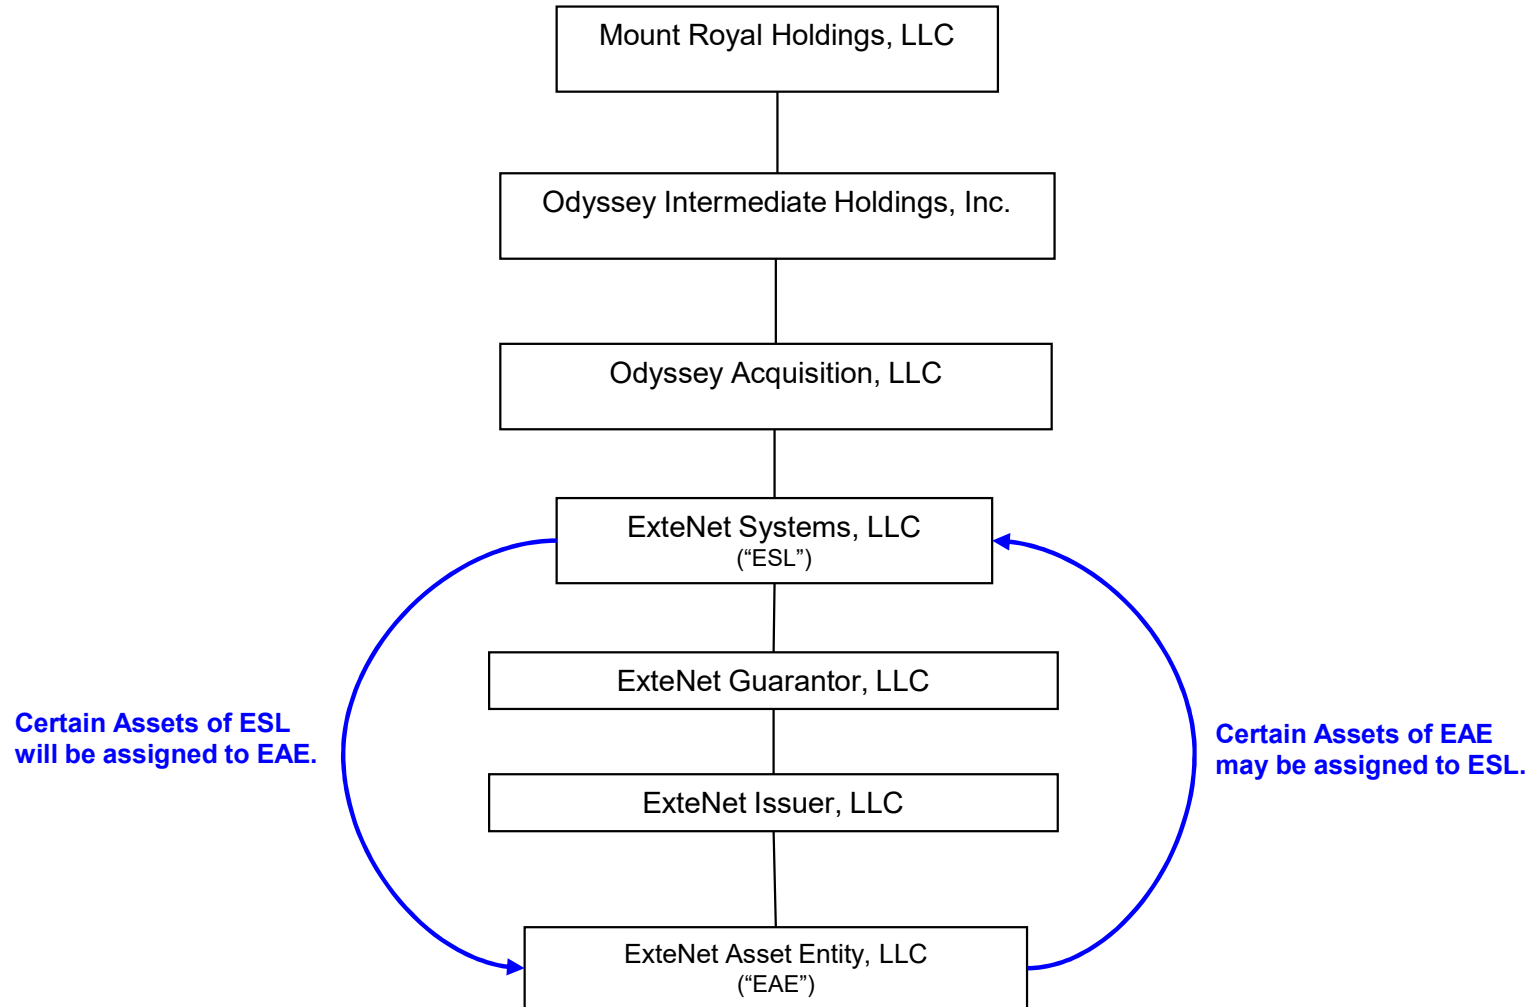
Mount Royal Holdings, LLC

Odyssey Intermediate Holdings, Inc.

Odyssey Acquisition, LLC

ExteNet Systems, LLC
(“ESL”)

ExteNet Guarantor, LLC

ExteNet Issuer, LLC

ExteNet Asset Entity, LLC
(“EAE”)

Certain Assets of ESL will be assigned to EAE.

Certain Assets of EAE may be assigned to ESL.